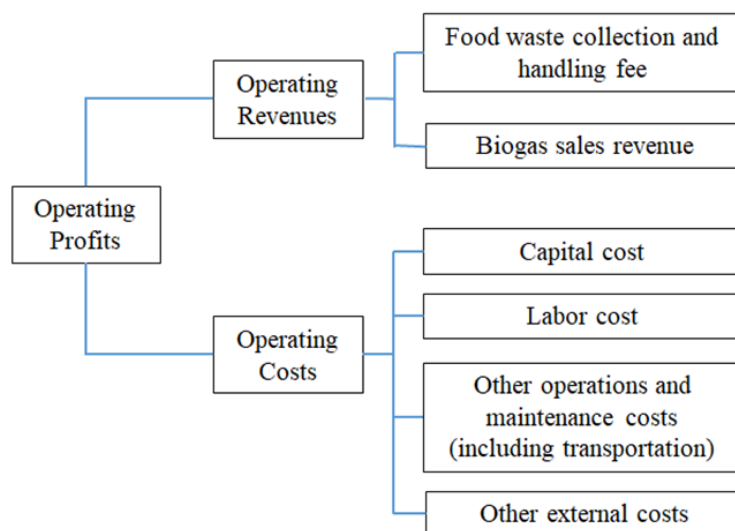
Operating Profits

Operating Revenues

Food waste collection and handling fee

Biogas sales revenue

Operating Costs

Capital cost

Labor cost

Other operations and maintenance costs (including transportation)

Other external costs